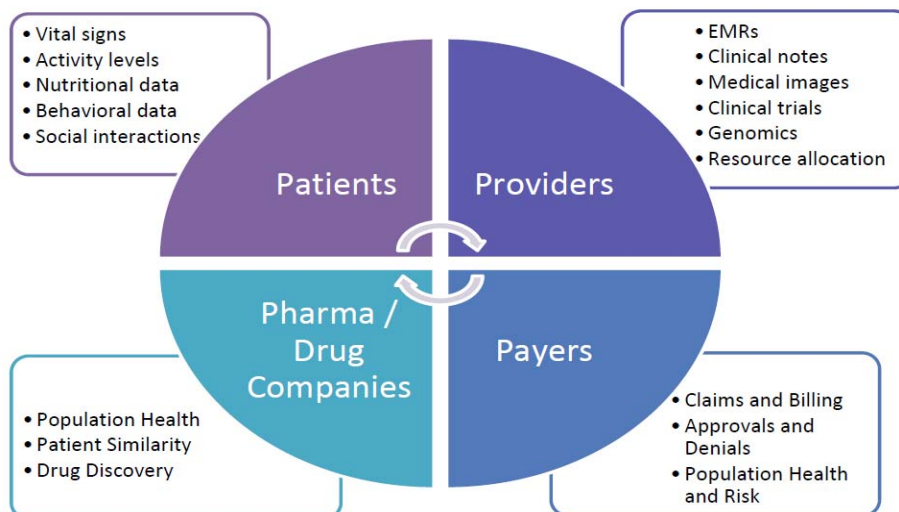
• Vital signs
• Activity levels
• Nutritional data
• Behavioral data
• Social interactions

• EMRs
• Clinical notes
• Medical images
• Clinical trials
• Genomics
• Resource allocation

Patients

Providers

Pharma / Drug Companies

Payers

• Population Health
• Patient Similarity
• Drug Discovery

• Claims and Billing
• Approvals and Denials
• Population Health and Risk